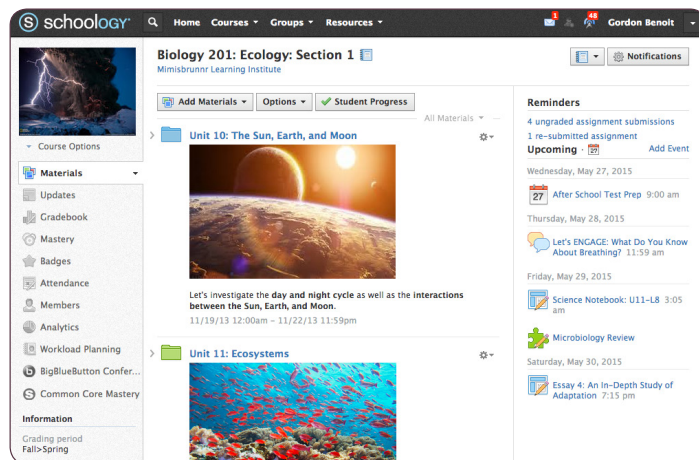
schoology

Home Courses ▾ Groups ▾ Resources ▾

1 48 Gordon Benoit

Biology 201: Ecology: Section 1
Mimisbrunnr Learning Institute

Notifications

Course Options

Materials
Updates
Gradebook
Mastery
Badges
Attendance
Members
Analytics
Workload Planning
BigBlueButton Confer...
Common Core Mastery

Information
Grading period
Fall>Spring

Add Materials ▾ Options ▾ Student Progress

All Materials ▾

Unit 10: The Sun, Earth, and Moon

Let's investigate the day and night cycle as well as the interactions between the Sun, Earth, and Moon.
11/19/13 12:00am – 11/22/13 11:59pm

Unit 11: Ecosystems

Reminders
4 ungraded assignment submissions
1 re-submitted assignment
Upcoming · 27 Add Event

Wednesday, May 27, 2015
27 After School Test Prep 9:00 am

Thursday, May 28, 2015
Let's ENGAGE: What Do You Know About Breathing? 11:59 am

Friday, May 29, 2015
Science Notebook: U11–L8 3:05 am

Microbiology Review

Saturday, May 30, 2015
Essay 4: An In-Depth Study of Adaptation 7:15 pm